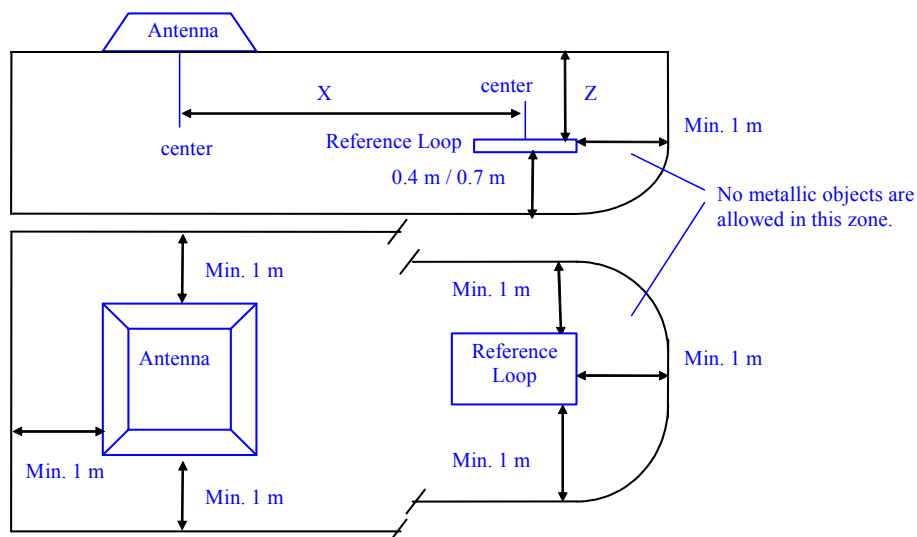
Antenna

X

center

center

Z

Reference Loop

Min. 1 m

0.4 m / 0.7 m

No metallic objects are allowed in this zone.

Min. 1 m

Min. 1 m

Antenna

Reference Loop

Min. 1 m

Min. 1 m

Min. 1 m

Min. 1 m